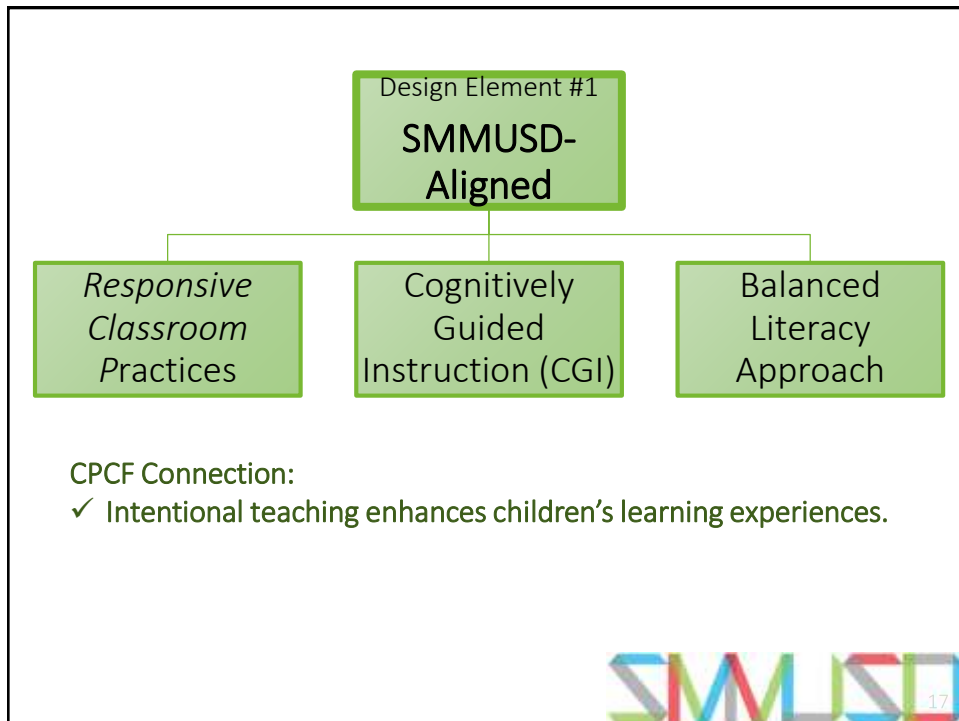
Design Element #1

SMMUSD-Aligned

*Responsive Classroom* Practices

Cognitively Guided Instruction (CGI)

Balanced Literacy Approach

CPCF Connection:
✓ Intentional teaching enhances children’s learning experiences.

SMUSD

17